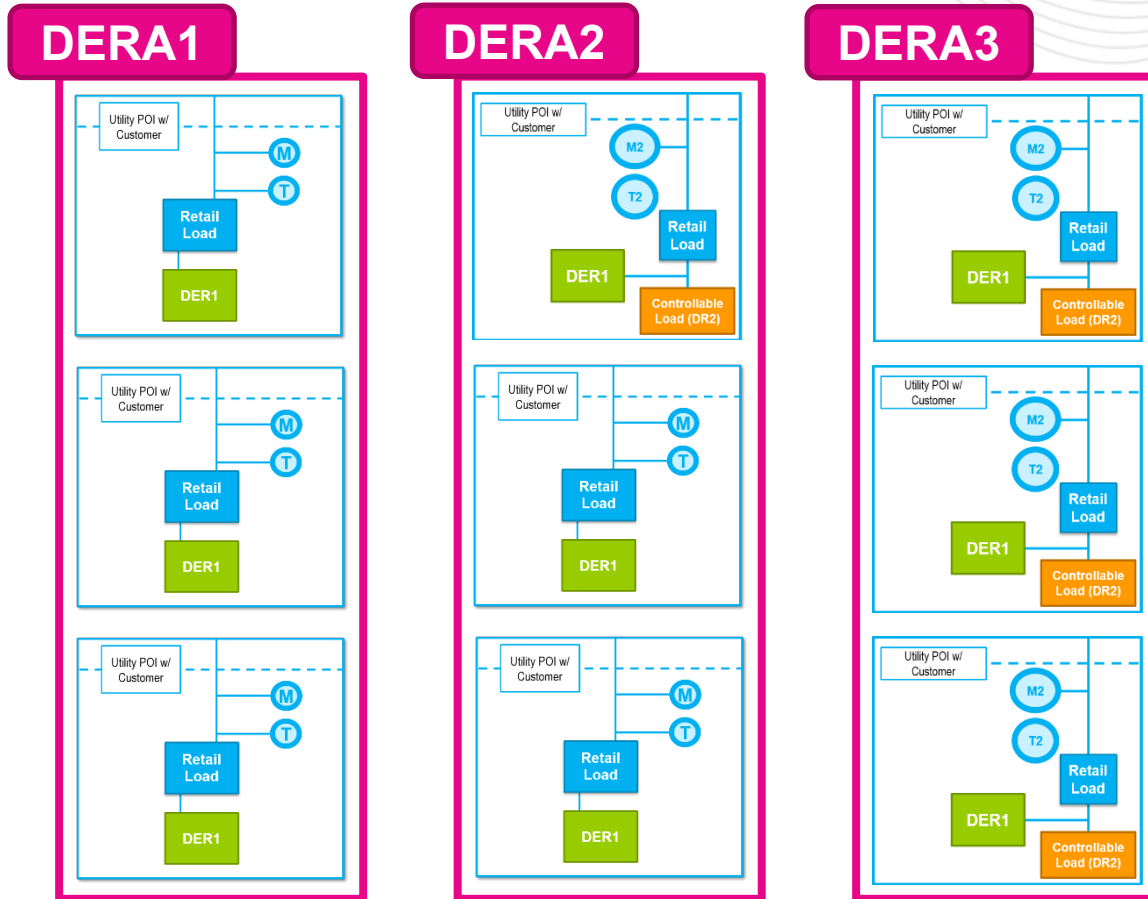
DERA1

Utility POI w/ Customer
M
T
Retail Load
DER1

Utility POI w/ Customer
M
T
Retail Load
DER1

Utility POI w/ Customer
M
T
Retail Load
DER1

DERA2

Utility POI w/ Customer
M2
T2
Retail Load
DER1
Controllable Load (DR2)

Utility POI w/ Customer
M
T
Retail Load
DER1

Utility POI w/ Customer
M
T
Retail Load
DER1

DERA3

Utility POI w/ Customer
M2
T2
Retail Load
DER1
Controllable Load (DR2)

Utility POI w/ Customer
M2
T2
Retail Load
DER1
Controllable Load (DR2)

Utility POI w/ Customer
M2
T2
Retail Load
DER1
Controllable Load (DR2)